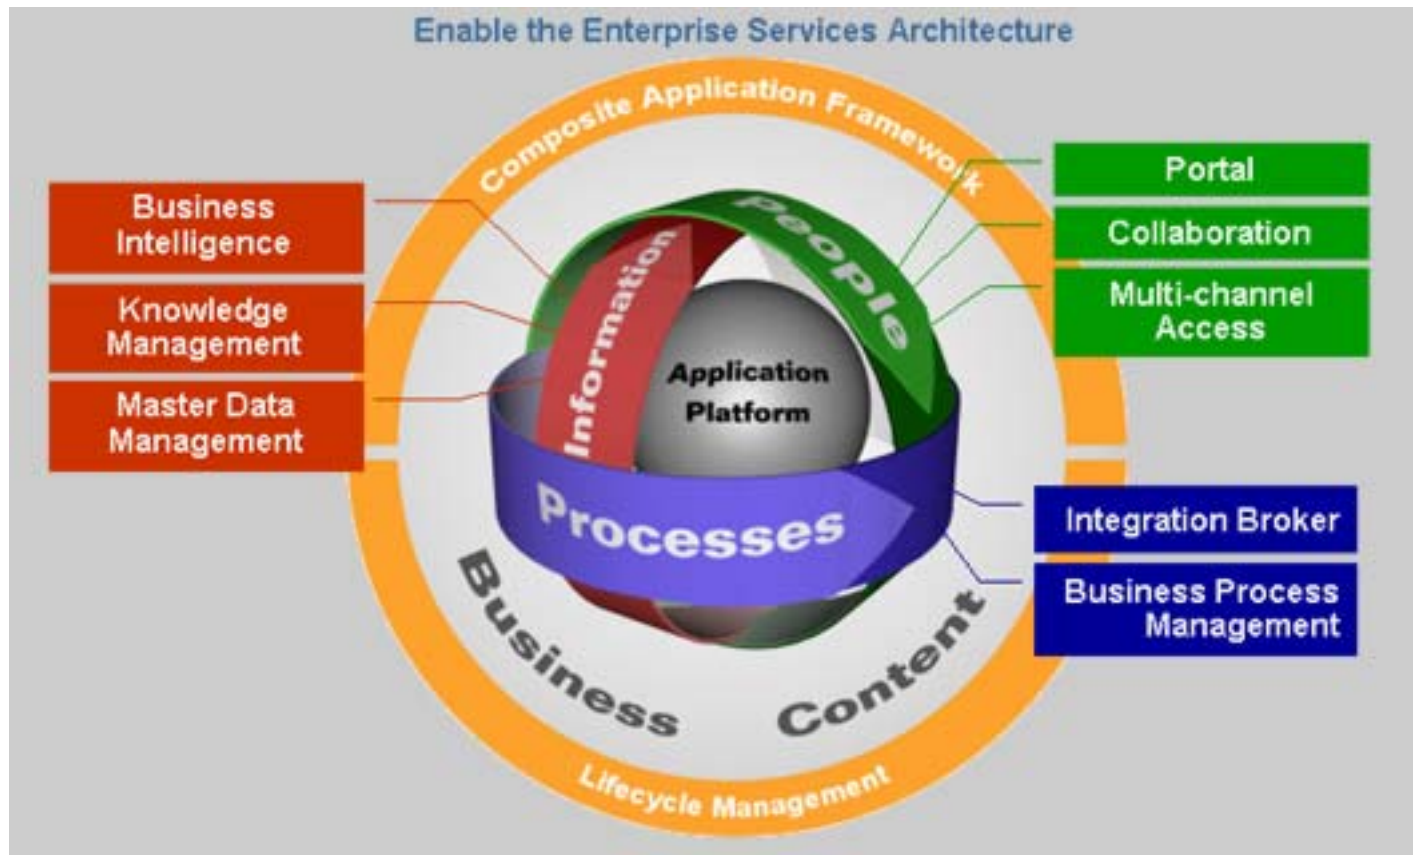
Enable the Enterprise Services Architecture

Composite Application Framework

Business Intelligence

Knowledge Management

Master Data Management

Portal

Collaboration

Multi-channel Access

People

Information

Application Platform

Processes

Integration Broker

Business Process Management

Business Content

Lifecycle Management